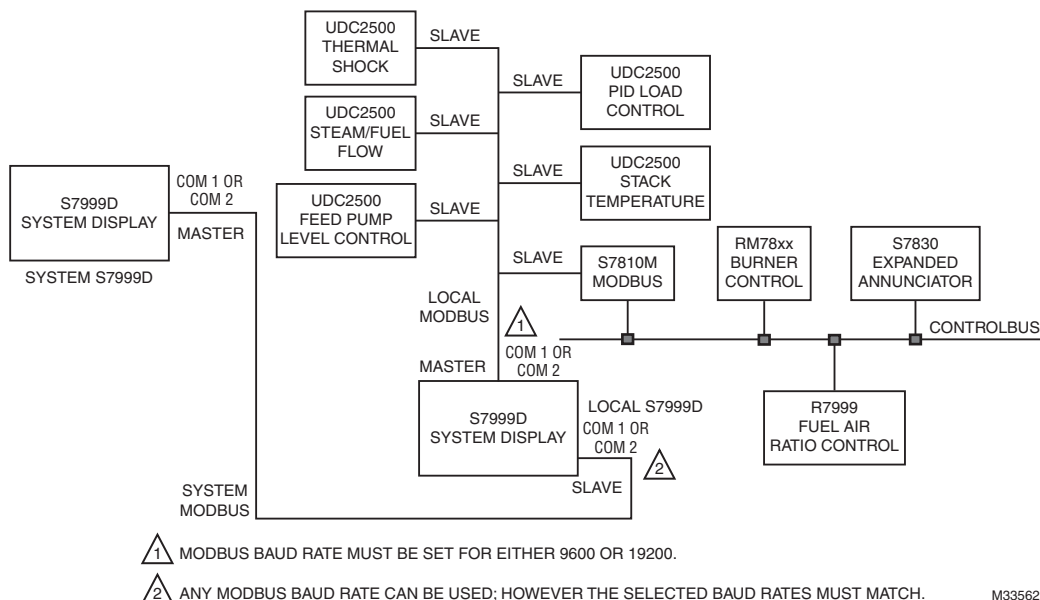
UDC2500
THERMAL
SHOCK

SLAVE

UDC2500
STEAM/FUEL
FLOW

SLAVE

UDC2500
FEED PUMP
LEVEL CONTROL

SLAVE

SLAVE

UDC2500
PID LOAD
CONTROL

SLAVE

UDC2500
STACK
TEMPERATURE

SLAVE

S7810M
MODBUS

RM78xx
BURNER
CONTROL

S7830
EXPANDED
ANNUNCIATOR

S7999D
SYSTEM DISPLAY

COM 1 OR
COM 2

MASTER

SYSTEM S7999D

LOCAL
MODBUS

1

COM 1 OR
COM 2

CONTROLBUS

MASTER

S7999D
SYSTEM DISPLAY

LOCAL S7999D

COM 1 OR
COM 2

2

SLAVE

R7999
FUEL AIR
RATIO CONTROL

SYSTEM
MODBUS

1 MODBUS BAUD RATE MUST BE SET FOR EITHER 9600 OR 19200.

2 ANY MODBUS BAUD RATE CAN BE USED; HOWEVER THE SELECTED BAUD RATES MUST MATCH.

M33562